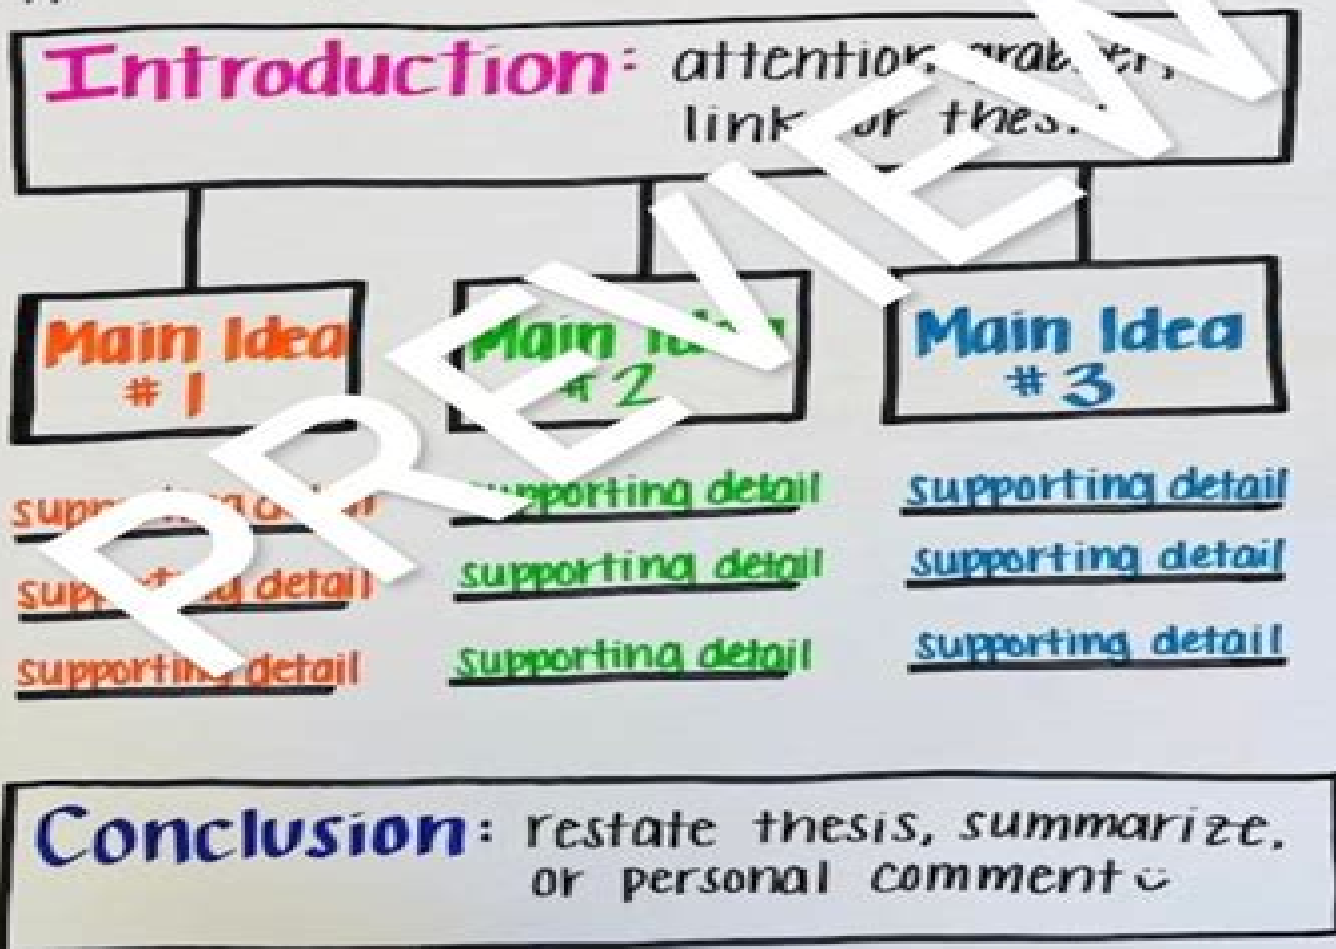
Introduction: attention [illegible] link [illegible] thes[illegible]

PREVIEW

Main Idea #1

Main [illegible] #2

Main Idea #3

supp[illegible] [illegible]

sup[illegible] detail

supporting detail

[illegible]pporting detail

supporting detail

supporting detail

supporting detail

supporting detail

supporting detail

Conclusion: restate thesis, summarize, or personal comment ☺